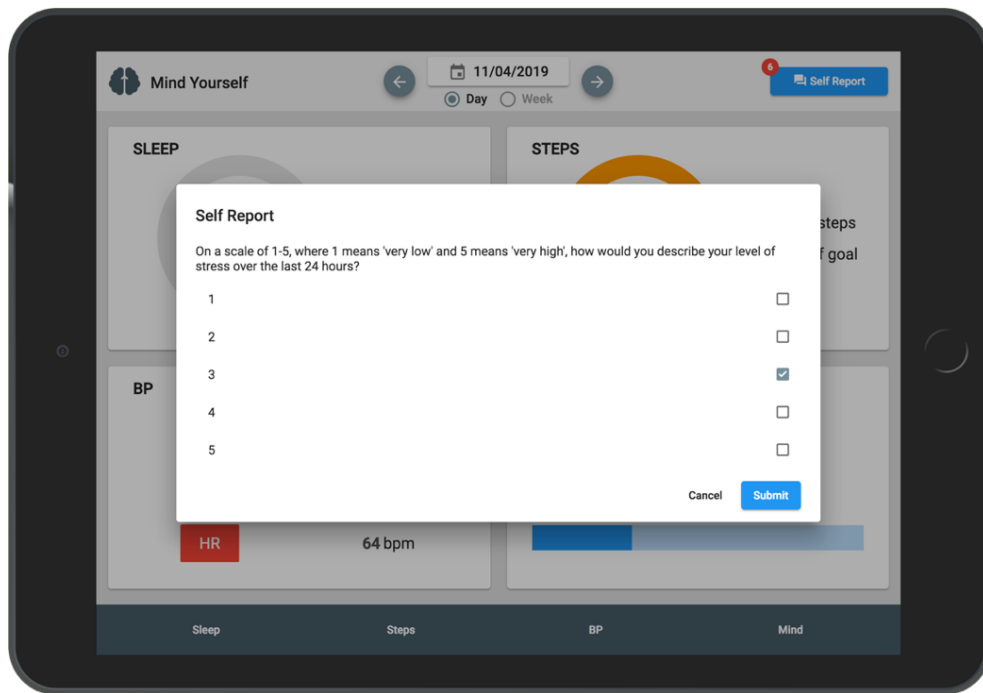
Mind Yourself

11/04/2019

Day Week

6

Self Report

SLEEP

STEPS

steps

f goal

Self Report

On a scale of 1-5, where 1 means 'very low' and 5 means 'very high', how would you describe your level of stress over the last 24 hours?

1

2

3

4

5

Cancel Submit

BP

HR

64 bpm

Sleep

Steps

BP

Mind